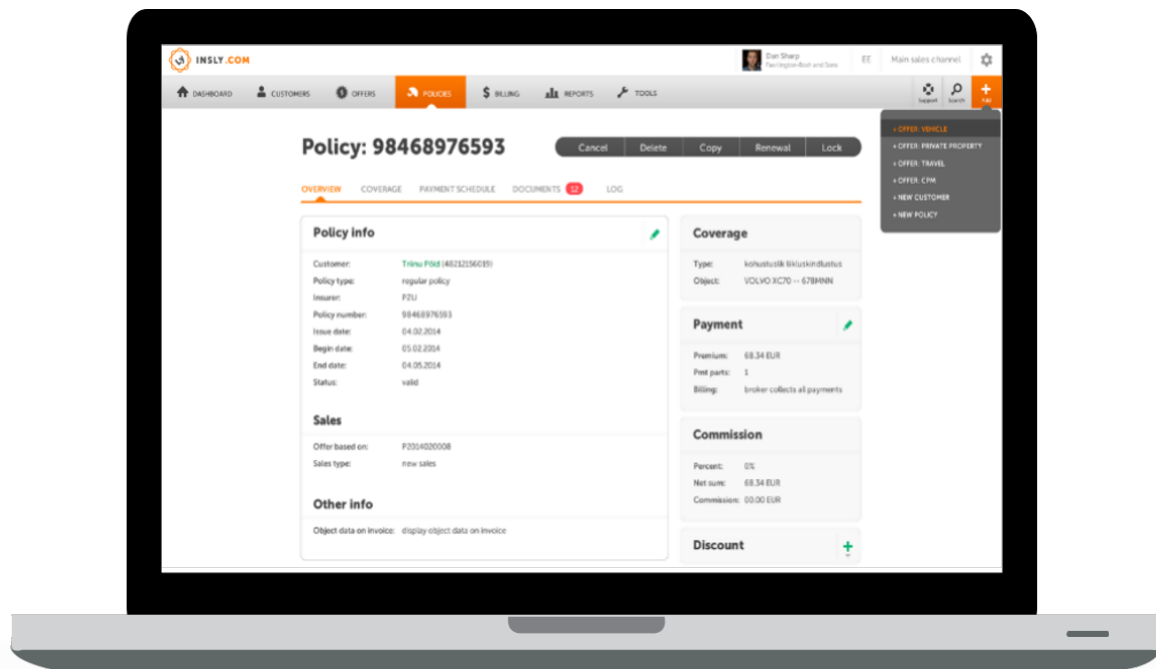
INSLY.COM

Dan Sharp
Darlington Bush and Sons

EE Main sales channel

DASHBOARD CUSTOMERS OFFERS POLICIES BILLING REPORTS TOOLS

Support Search Add

» OFFER: VEHICLE
» OFFER: PRIVATE PROPERTY
» OFFER: TRAVEL
» OFFER: CPM
» NEW CUSTOMER
» NEW POLICY

Policy: 98468976593

Cancel Delete Copy Renewal Lock

OVERVIEW COVERAGE PAYMENT SCHEDULE DOCUMENTS 12 LOG

Policy info

| | |
|---|---|
| Customer: | Triinu Põld (48212156019) |
| Policy type: | regular policy |
| Insurer: | PZU |
| Policy number: | 98468976593 |
| Issue date: | 04.02.2014 |
| Begin date: | 05.02.2014 |
| End date: | 04.05.2014 |
| Status: | valid |

Sales

| | |
|---|---|
| Offer based on: | P2014020008 |
| Sales type: | new sales |

Other info

| | |
|---|---|
| Object data on invoice: | display object data on invoice |

Coverage

| | |
|---|---|
| Type: | kohustuslik liikluskindlustus |
| Object: | VOLVO XC70 -- 678MNN |

Payment

| | |
|---|---|
| Premium: | 68.34 EUR |
| Pmt parts: | 1 |
| Billing: | broker collects all payments |

Commission

| | |
|---|---|
| Percent: | 0% |
| Net sum: | 68.34 EUR |
| Commission: | 00.00 EUR |

Discount